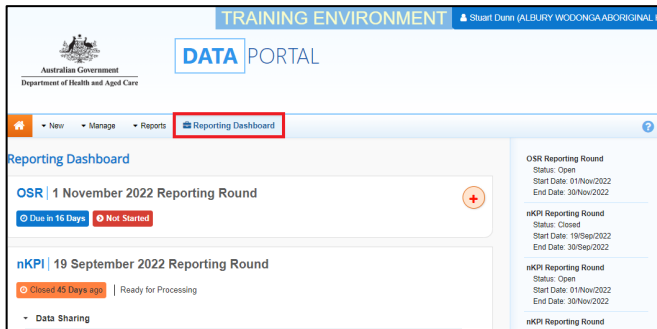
TRAINING ENVIRONMENT

Stuart Dunn (ALBURY WODONGA ABORIGINAL

Australian Government
Department of Health and Aged Care

DATA PORTAL

New  Manage  Reports  Reporting Dashboard

Reporting Dashboard

OSR | 1 November 2022 Reporting Round

Due in 16 Days  Not Started

nKPI | 19 September 2022 Reporting Round

Closed 45 Days ago | Ready for Processing

Data Sharing

OSR Reporting Round
Status: Open
Start Date: 01/Nov/2022
End Date: 30/Nov/2022

nKPI Reporting Round
Status: Closed
Start Date: 19/Sep/2022
End Date: 30/Sep/2022

nKPI Reporting Round
Status: Open
Start Date: 01/Nov/2022
End Date: 30/Nov/2022

nKPI Reporting Round